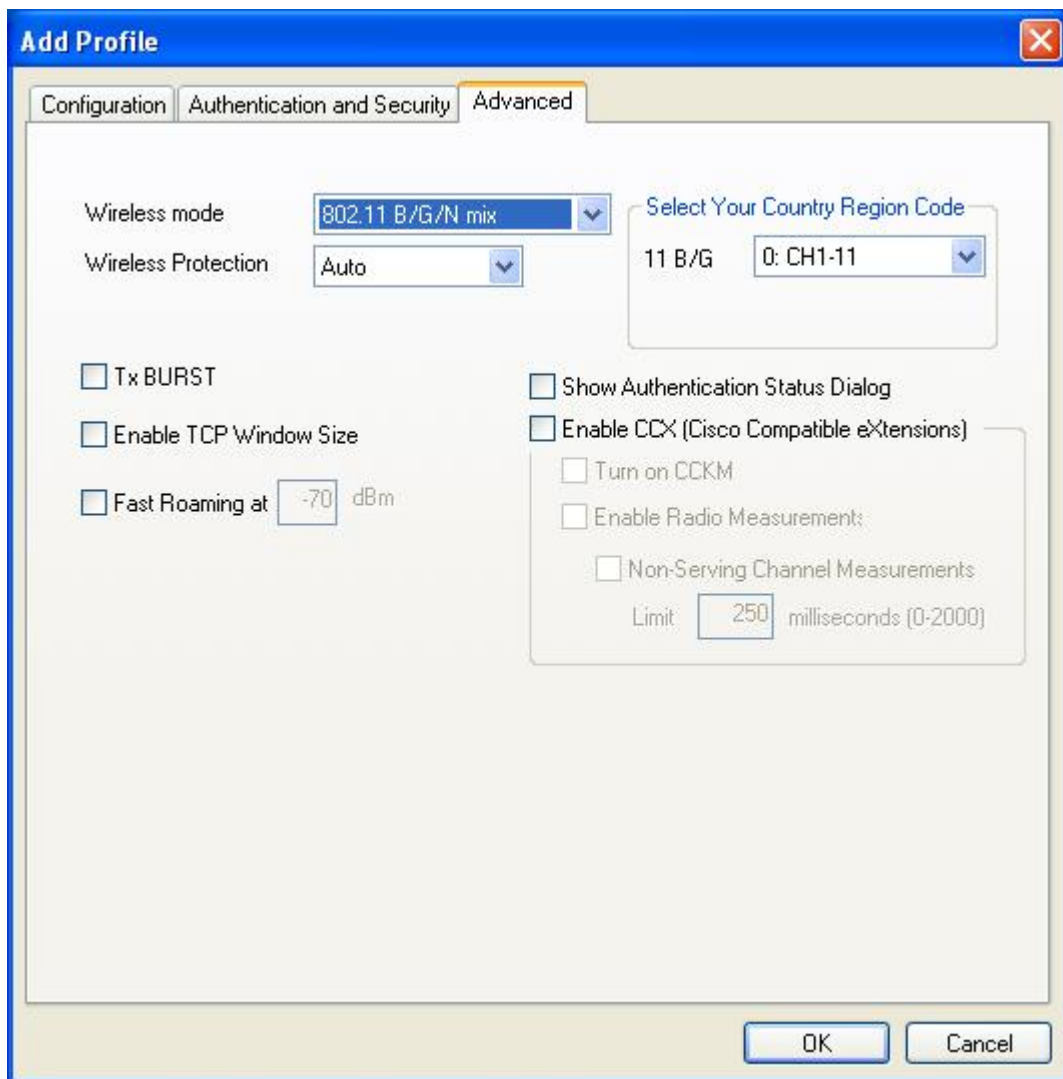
Add Profile

Configuration Authentication and Security Advanced

Wireless mode 802.11 B/G/N mix

Wireless Protection Auto

Select Your Country Region Code

11 B/G 0: CH1-11

Tx BURST

Enable TCP Window Size

Fast Roaming at -70 dBm

Show Authentication Status Dialog

Enable CCX (Cisco Compatible eXtensions)

Turn on CCKM

Enable Radio Measurements

Non-Serving Channel Measurements

Limit 250 milliseconds (0-2000)

OK Cancel